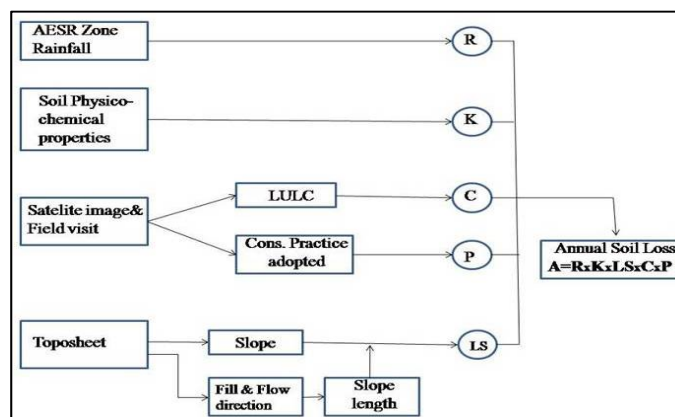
AESR Zone Rainfall

R

Soil Physico-chemical properties

K

Satelite image& Field visit

LULC

C

Cons. Practice adopted

P

Annual Soil Loss A=RxKxLSxCxP

Toposheet

Slope

LS

Fill & Flow direction

Slope length